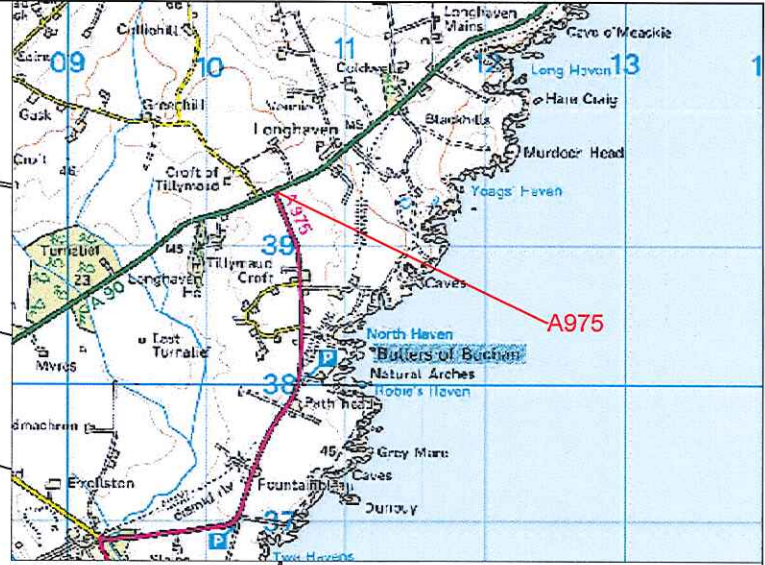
Longhaven Mains
Cave o'Meackie
Cairn
09
Cairnhill
10
11
Coldwells
12
Long Haven
13
1
Gask
Greenhill
Longhaven
MS
Blackhills
Hare Craig
Croft
46
Croft of Tillymaud
Murdoch Head
Yoags' Haven
A975
Turnalief
23
A90
MS
Longhaven Ho
39
Tillymaud Croft
Caves
A975
North Haven
East Turnalie
P
Bullers of Buchan
Myres
38
Natural Arches
Robie's Haven
dmachron
Earlsiston
45
Grey Mare
Caves
Fountainbleau
Dunbuy
37
P
Twa Havens